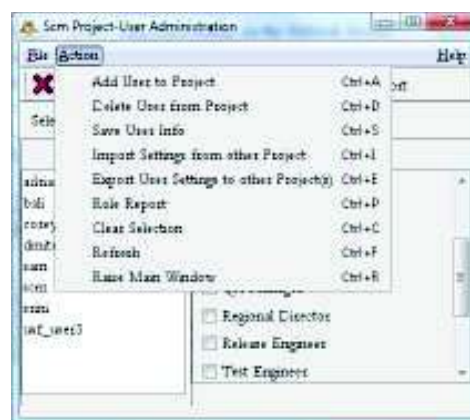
Scm Project-User Administration

File Action Help

Sele

Add User to Project Ctrl+A
Delete User from Project Ctrl+D
Save User Info Ctrl+S
Import Settings from other Project Ctrl+I
Export User Settings to other Project(s) Ctrl+E
Role Report Ctrl+P
Clear Selection Ctrl+C
Refresh Ctrl+F
Raise Main Window Ctrl+R

admin
bob
corey
dmitr
sam
scm
ssm
tmf_user3

Regional Director
Release Engineer
Test Engineer